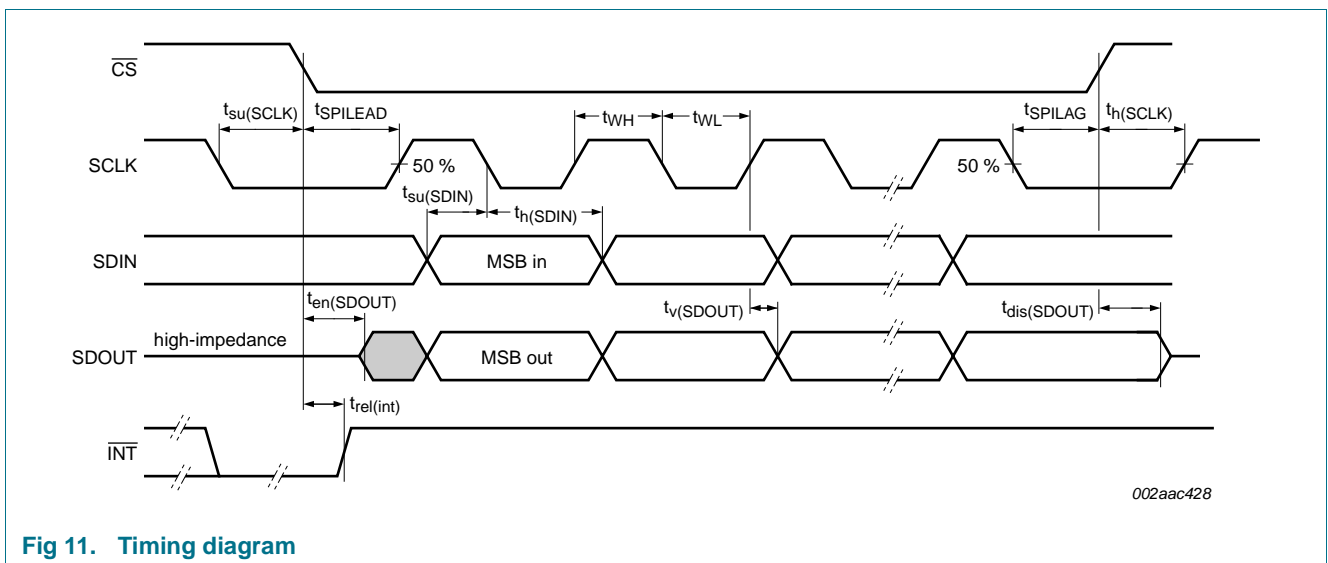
$\overline{CS}$

$t_{su(SCLK)}$ $t_{SPILEAD}$ $t_{WH}$ $t_{WL}$ $t_{SPILAG}$ $t_{h(SCLK)}$

SCLK

50 %

50 %

$t_{su(SDIN)}$ $t_{h(SDIN)}$

SDIN

MSB in

$t_{en(SDOUT)}$

$t_{v(SDOUT)}$

$t_{dis(SDOUT)}$

high-impedance

SDOUT

MSB out

$t_{rel(int)}$

$\overline{INT}$

002aac428

Fig 11. Timing diagram